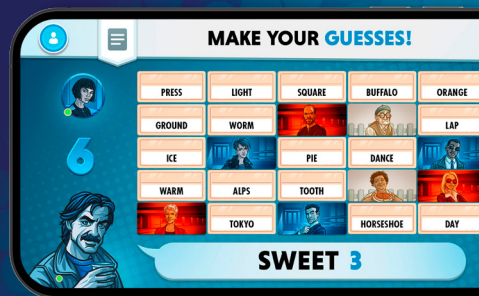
MAKE YOUR GUESSES!

6

| PRESS | LIGHT | SQUARE | BUFFALO | ORANGE |
|---|---|---|---|---|
| GROUND | WORM | | | LAP |
| ICE | | PIE | DANCE | |
| WARM | ALPS | TOOTH | | |
| | TOKYO | | HORSESHOE | DAY |

SWEET 3